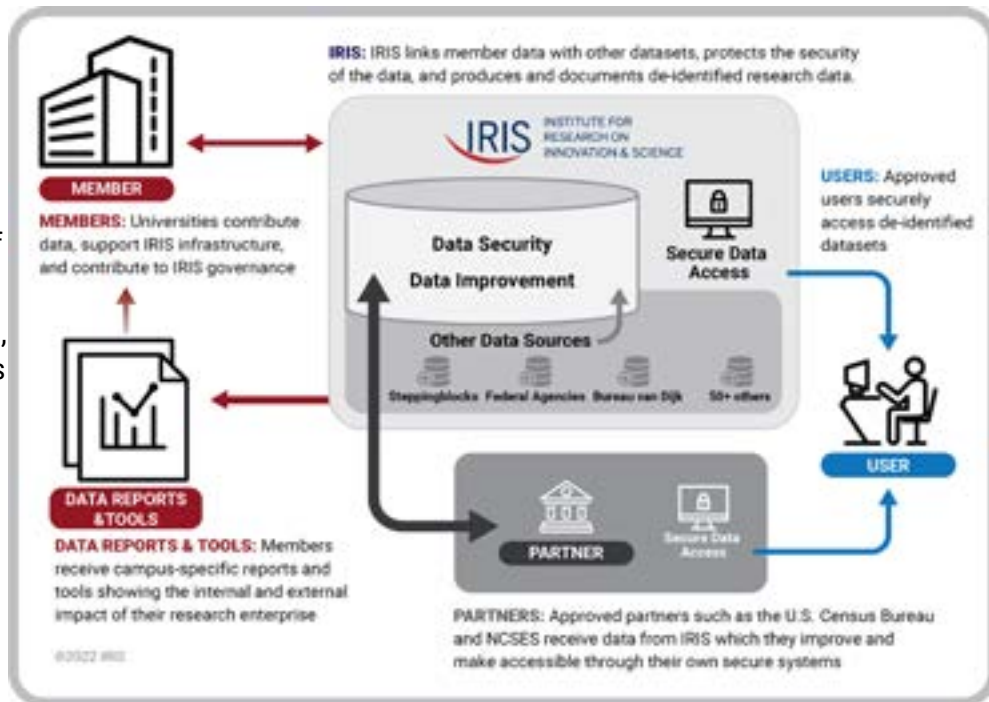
IRIS: IRIS links member data with other datasets, protects the security of the data, and produces and documents de-identified research data.

MEMBER

MEMBERS: Universities contribute data, support IRIS infrastructure, and contribute to IRIS governance

IRIS INSTITUTE FOR RESEARCH ON INNOVATION & SCIENCE

Data Security

Data Improvement

Secure Data Access

Other Data Sources

Steppingblocks Federal Agencies Bureau van Dijk 50+ others

USERS: Approved users securely access de-identified datasets

USER

DATA REPORTS &TOOLS

DATA REPORTS & TOOLS: Members receive campus-specific reports and tools showing the internal and external impact of their research enterprise

PARTNER

Secure Data Access

PARTNERS: Approved partners such as the U.S. Census Bureau and NCSES receive data from IRIS which they improve and make accessible through their own secure systems

©2022 IRIS